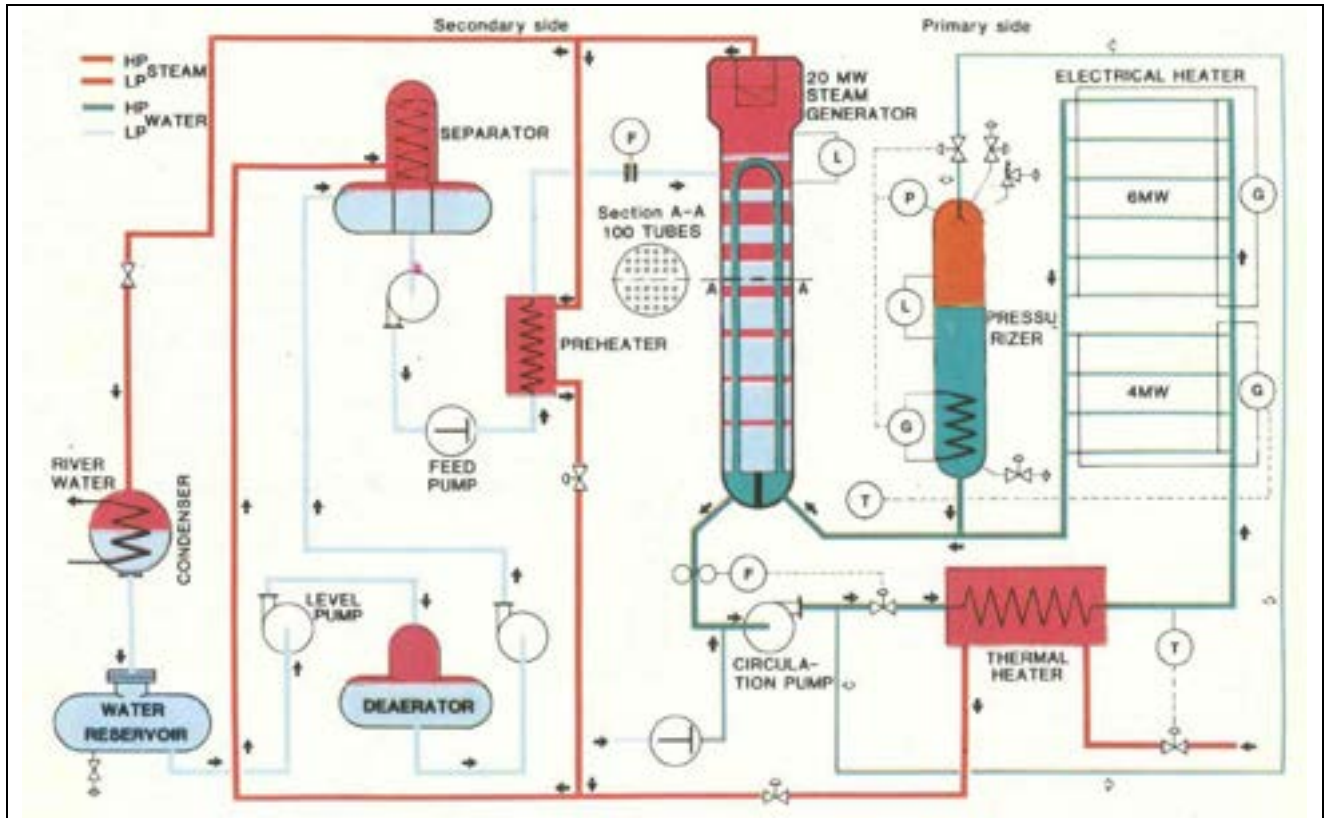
Secondary side

Primary side

HP
LP STEAM
HP
LP WATER

SEPARATOR

20 MW STEAM GENERATOR

ELECTRICAL HEATER

F

L

P

G

6MW

Section A-A 100 TUBES

A A

PREHEATER

L

PRESSU RIZER

4MW

G

G

FEED PUMP

RIVER WATER

CONDENSER

T

F

LEVEL PUMP

DEAERATOR

CIRCULATION PUMP

THERMAL HEATER

T

WATER RESERVOIR